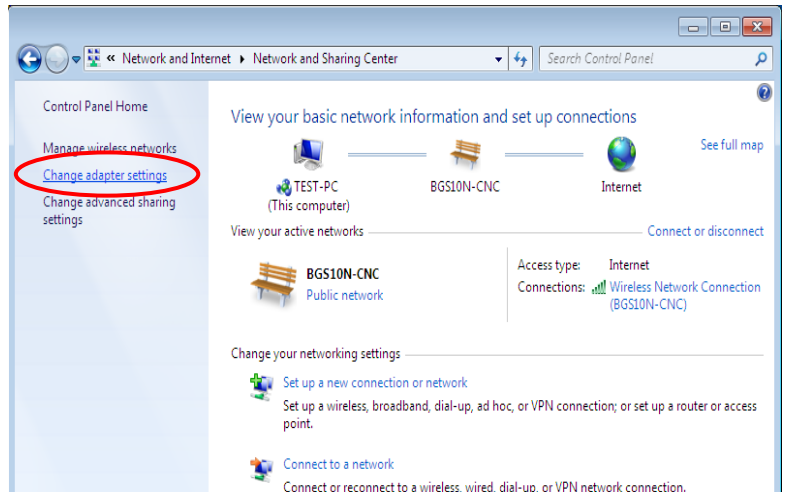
« Network and Internet ▸ Network and Sharing Center

Search Control Panel

Control Panel Home

Manage wireless networks

Change adapter settings

Change advanced sharing settings

View your basic network information and set up connections

See full map

TEST-PC (This computer)

BGS10N-CNC

Internet

View your active networks

Connect or disconnect

BGS10N-CNC
Public network

Access type: Internet
Connections: Wireless Network Connection (BGS10N-CNC)

Change your networking settings

Set up a new connection or network
Set up a wireless, broadband, dial-up, ad hoc, or VPN connection; or set up a router or access point.

Connect to a network
Connect or reconnect to a wireless, wired, dial-up, or VPN network connection.